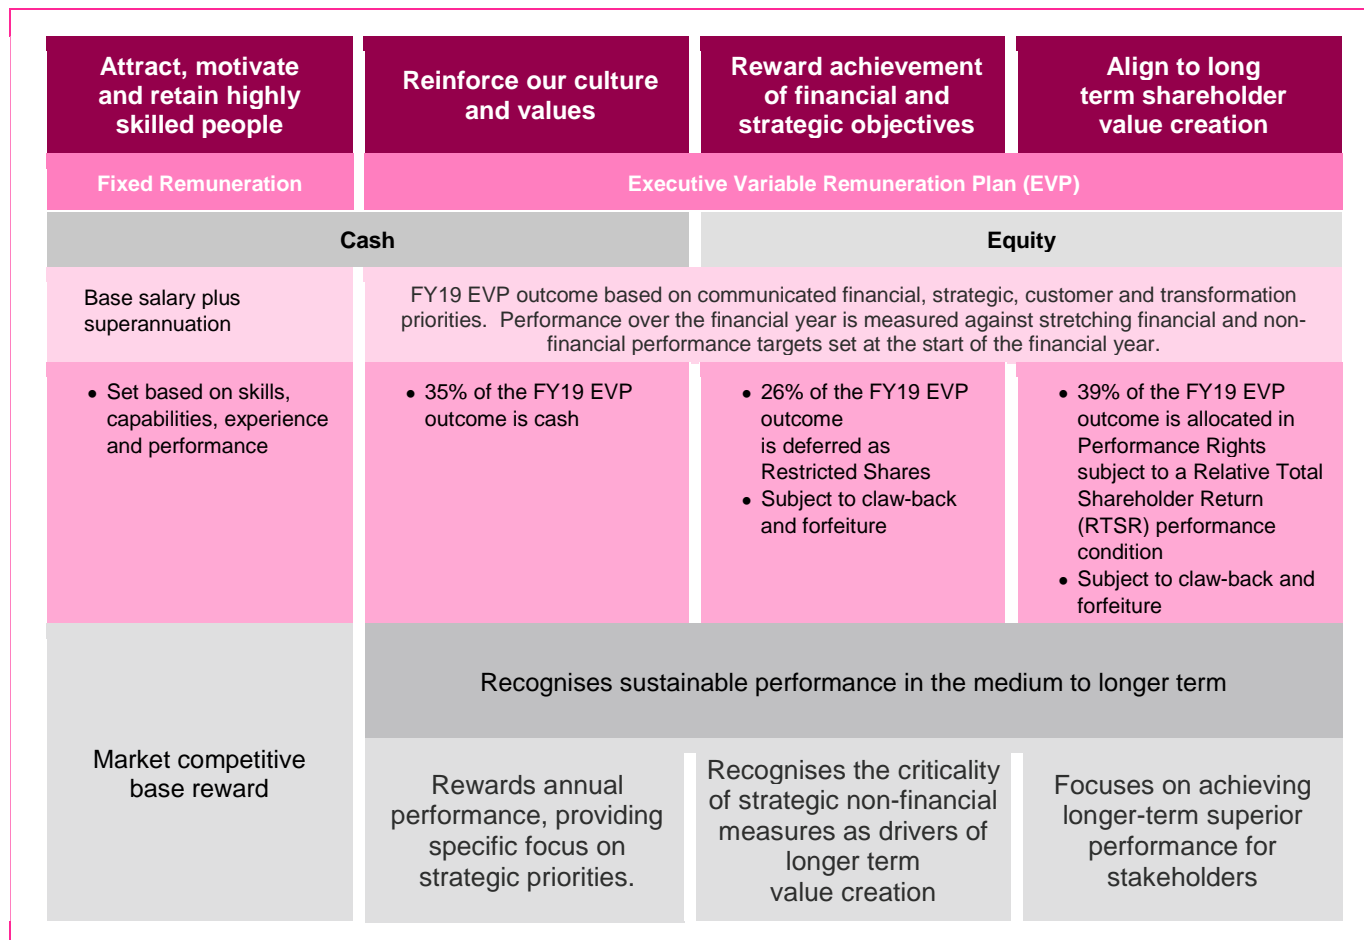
| Attract, motivate and retain highly skilled people | Reinforce our culture and values | Reward achievement of financial and strategic objectives | Align to long term shareholder value creation |
|---|---|---|---|
| Fixed Remuneration | Executive Variable Remuneration Plan (EVP) | | |
| | Cash | Equity | |
| Base salary plus superannuation | FY19 EVP outcome based on communicated financial, strategic, customer and transformation priorities. Performance over the financial year is measured against stretching financial and non-financial performance targets set at the start of the financial year. | | |
| • Set based on skills, capabilities, experience and performance | • 35% of the FY19 EVP outcome is cash | • 26% of the FY19 EVP outcome is deferred as Restricted Shares<br>• Subject to claw-back and forfeiture | • 39% of the FY19 EVP outcome is allocated in Performance Rights subject to a Relative Total Shareholder Return (RTSR) performance condition<br>• Subject to claw-back and forfeiture |
| Market competitive base reward | Recognises sustainable performance in the medium to longer term | | |
| | Rewards annual performance, providing specific focus on strategic priorities. | Recognises the criticality of strategic non-financial measures as drivers of longer term value creation | Focuses on achieving longer-term superior performance for stakeholders |